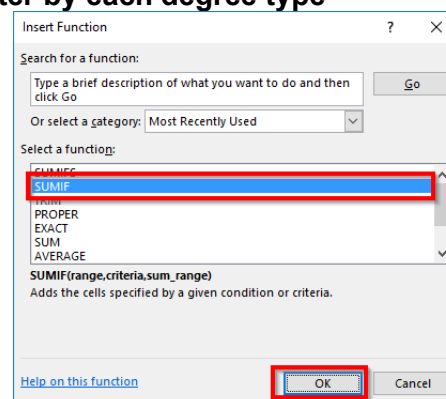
ter by each degree type

Insert Function

?

Search for a function:

Type a brief description of what you want to do and then click Go

Go

Or select a category: Most Recently Used

Select a function:

SUMIFS
SUMIF
TRIM
PROPER
EXACT
SUM
AVERAGE

SUMIF(range,criteria,sum_range)
Adds the cells specified by a given condition or criteria.

Help on this function

OK

Cancel